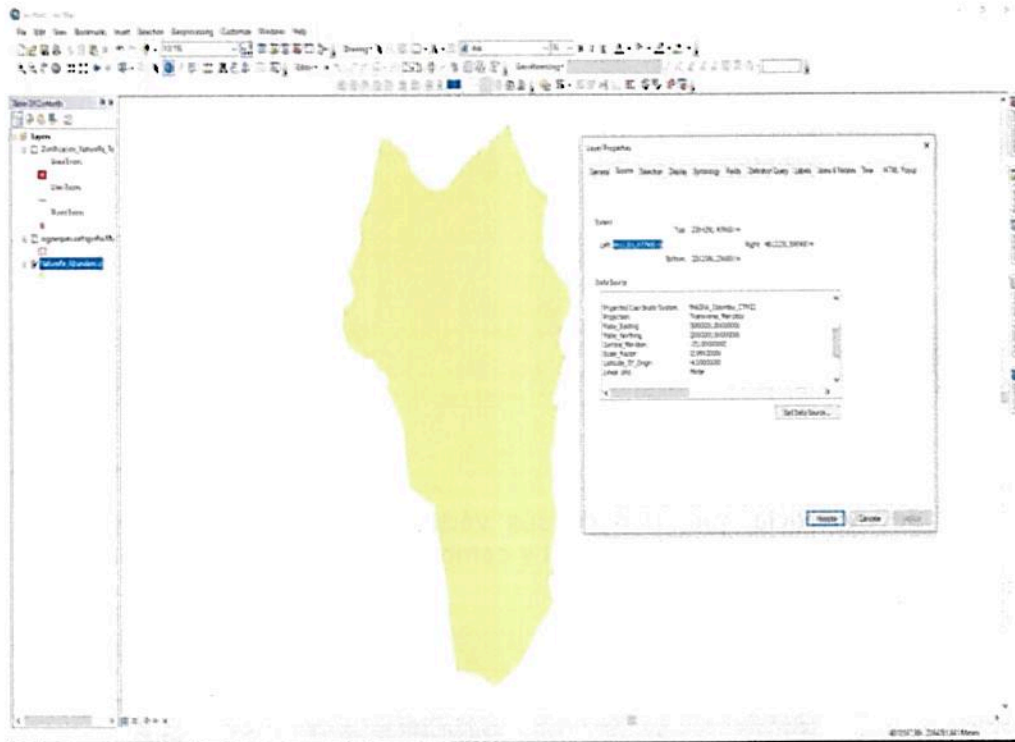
File Edit View Bookmarks Insert Selection Geoprocessing Customize Windows Help

Drawing

Georeferencing

Table Of Contents

Layers

Zonificacion_Natuweflo_Tu

Line Errors

Point Errors

Layer Properties

General Source Selection Display Symbology Fields Definition Query Labels Joins & Relates Time HTML Popup

Extent

Top: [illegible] m

Left: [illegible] m

Right: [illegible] m

Bottom: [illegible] m

Data Source

Projected Coordinate System: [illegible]
Projection: Transverse_Mercator
False_Easting: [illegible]
False_Northing: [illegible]
Central_Meridian: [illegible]
Scale_Factor: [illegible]
Latitude_Of_Origin: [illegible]
Linear Unit: Meter

Set Data Source...

Aceptar Cancelar Aplicar

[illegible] Meters